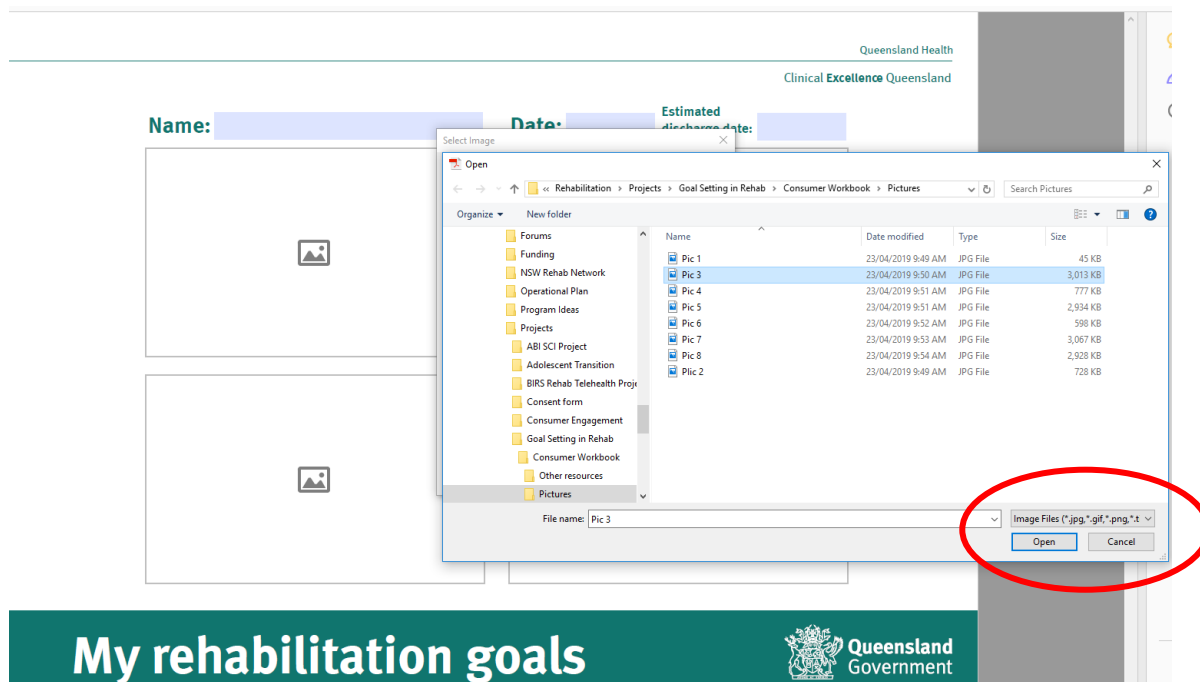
Queensland Health

Clinical Excellence Queensland

Name:

Date:

Estimated discharge date:

Select Image

Open

« Rehabilitation › Projects › Goal Setting in Rehab › Consumer Workbook › Pictures

Search Pictures

Organize ▾ New folder

Forums
Funding
NSW Rehab Network
Operational Plan
Program Ideas
Projects
ABI SCI Project
Adolescent Transition
BIRS Rehab Telehealth Proje
Consent form
Consumer Engagement
Goal Setting in Rehab
Consumer Workbook
Other resources
Pictures

| Name | Date modified | Type | Size |
|---|---|---|---|
| Pic 1 | 23/04/2019 9:49 AM | JPG File | 45 KB |
| Pic 3 | 23/04/2019 9:50 AM | JPG File | 3,013 KB |
| Pic 4 | 23/04/2019 9:51 AM | JPG File | 777 KB |
| Pic 5 | 23/04/2019 9:51 AM | JPG File | 2,934 KB |
| Pic 6 | 23/04/2019 9:52 AM | JPG File | 598 KB |
| Pic 7 | 23/04/2019 9:53 AM | JPG File | 3,067 KB |
| Pic 8 | 23/04/2019 9:54 AM | JPG File | 2,928 KB |
| Plic 2 | 23/04/2019 9:49 AM | JPG File | 728 KB |

File name: Pic 3

Image Files (*.jpg,*.gif,*.png,*.t

Open Cancel

My rehabilitation goals

Queensland Government